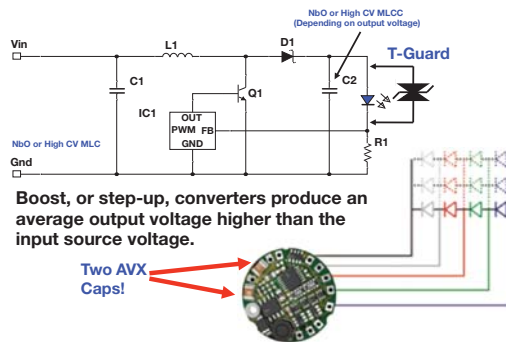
NbO or High CV MLCC
(Depending on output voltage)

Vin

L1

D1

T-Guard

C1

Q1

C2

IC1

OUT
PWM FB
GND

NbO or High CV MLC

R1

Gnd

Boost, or step-up, converters produce an average output voltage higher than the input source voltage.

Two AVX Caps!